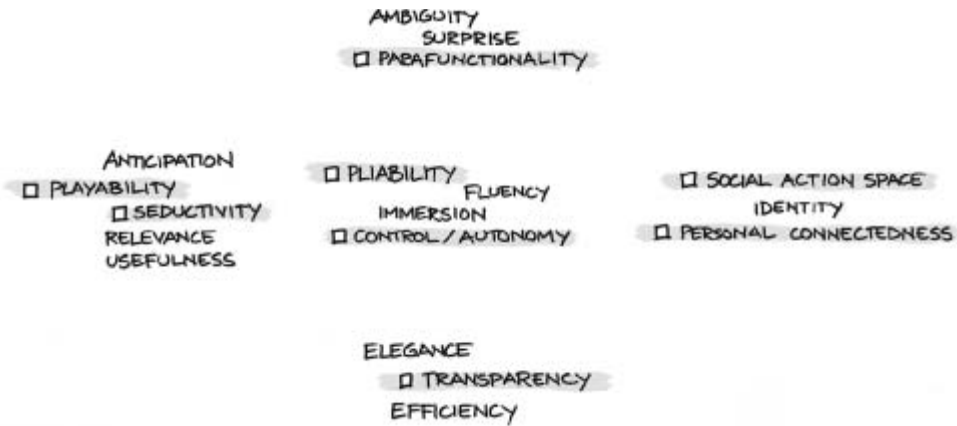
AMBIGUITY
SURPRISE
☐ PARAFUNCTIONALITY

ANTICIPATION
☐ PLAYABILITY
☐ SEDUCTIVITY
RELEVANCE
USEFULNESS

☐ PLIABILITY
FLUENCY
IMMERSION
☐ CONTROL / AUTONOMY

☐ SOCIAL ACTION SPACE
IDENTITY
☐ PERSONAL CONNECTEDNESS

ELEGANCE
☐ TRANSPARENCY
EFFICIENCY